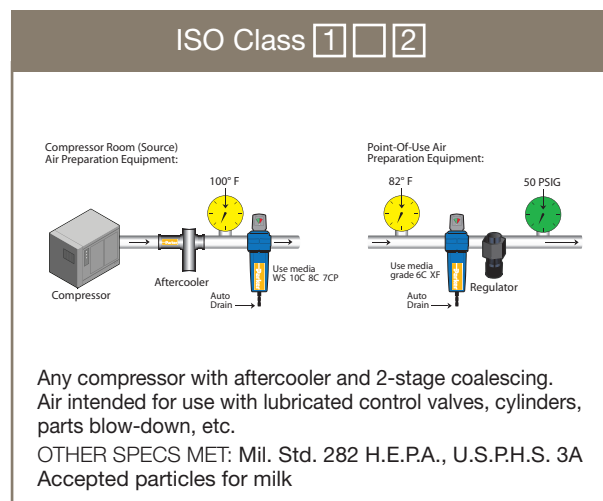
ISO Class 1 2

Compressor Room (Source) Air Preparation Equipment:

100° F

Compressor

Aftercooler

Use media WS 10C 8C 7CP

Auto Drain

Point-Of-Use Air Preparation Equipment:

82° F

50 PSIG

Use media grade 6C XF

Auto Drain

Regulator

Any compressor with aftercooler and 2-stage coalescing. Air intended for use with lubricated control valves, cylinders, parts blow-down, etc.

OTHER SPECS MET: Mil. Std. 282 H.E.P.A., U.S.P.H.S. 3A Accepted particles for milk